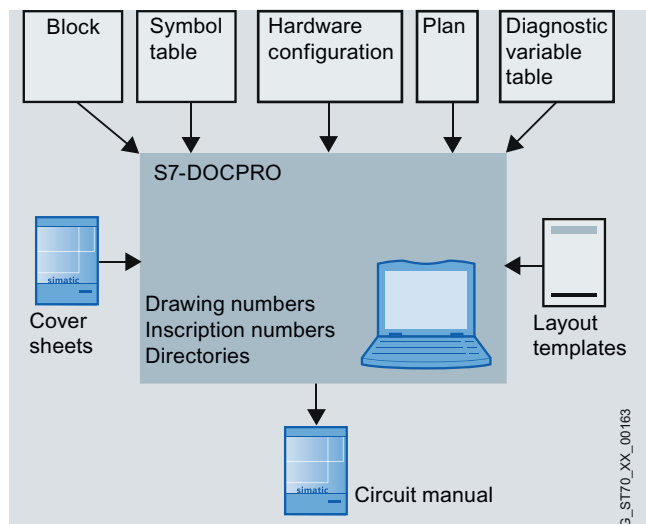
Block

Symbol table

Hardware configuration

Plan

Diagnostic variable table

S7-DOCPRO

simatic

Cover sheets

Drawing numbers
Inscription numbers
Directories

Layout templates

simatic

Circuit manual

G_ST70_XX_00163